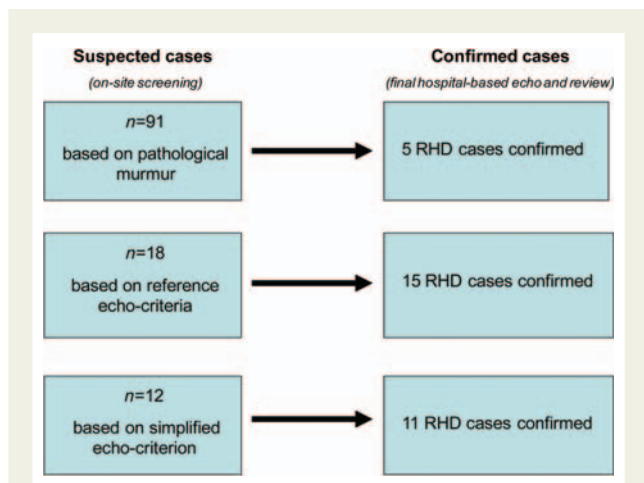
Suspected cases
(on-site screening)

Confirmed cases
(final hospital-based echo and review)

$n$=91
based on pathological murmur

5 RHD cases confirmed

$n$=18
based on reference echo-criteria

15 RHD cases confirmed

$n$=12
based on simplified echo-criterion

11 RHD cases confirmed